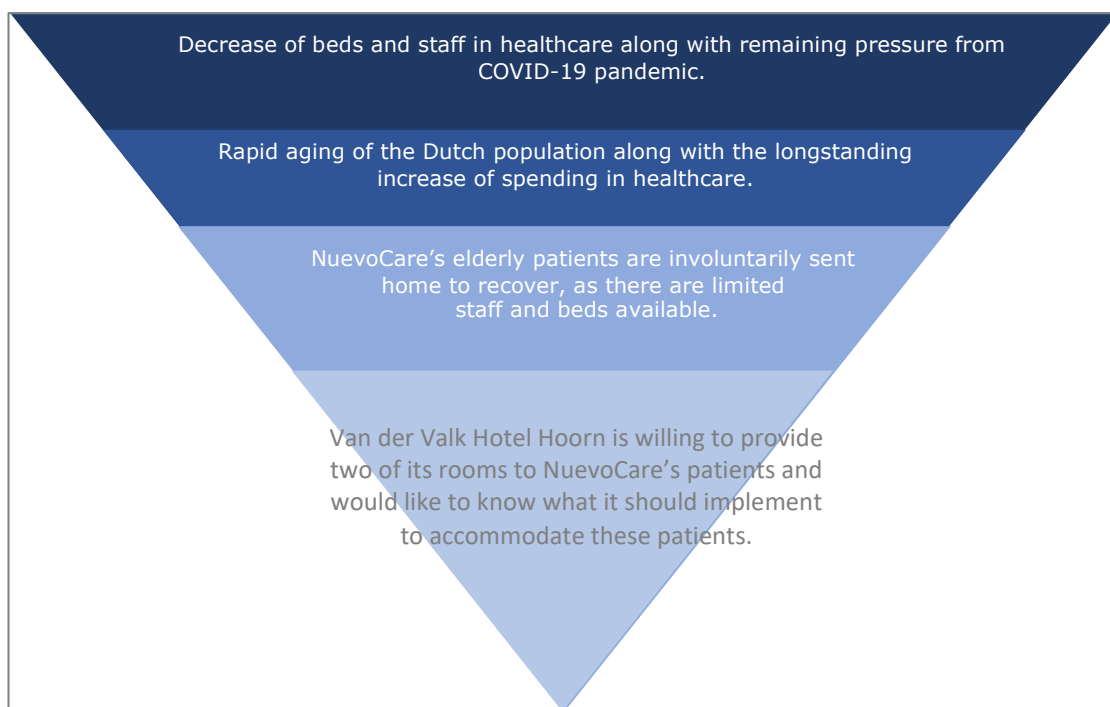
Decrease of beds and staff in healthcare along with remaining pressure from COVID-19 pandemic.

Rapid aging of the Dutch population along with the longstanding increase of spending in healthcare.

NuevoCare’s elderly patients are involuntarily sent home to recover, as there are limited staff and beds available.

Van der Valk Hotel Hoorn is willing to provide two of its rooms to NuevoCare’s patients and would like to know what it should implement to accommodate these patients.